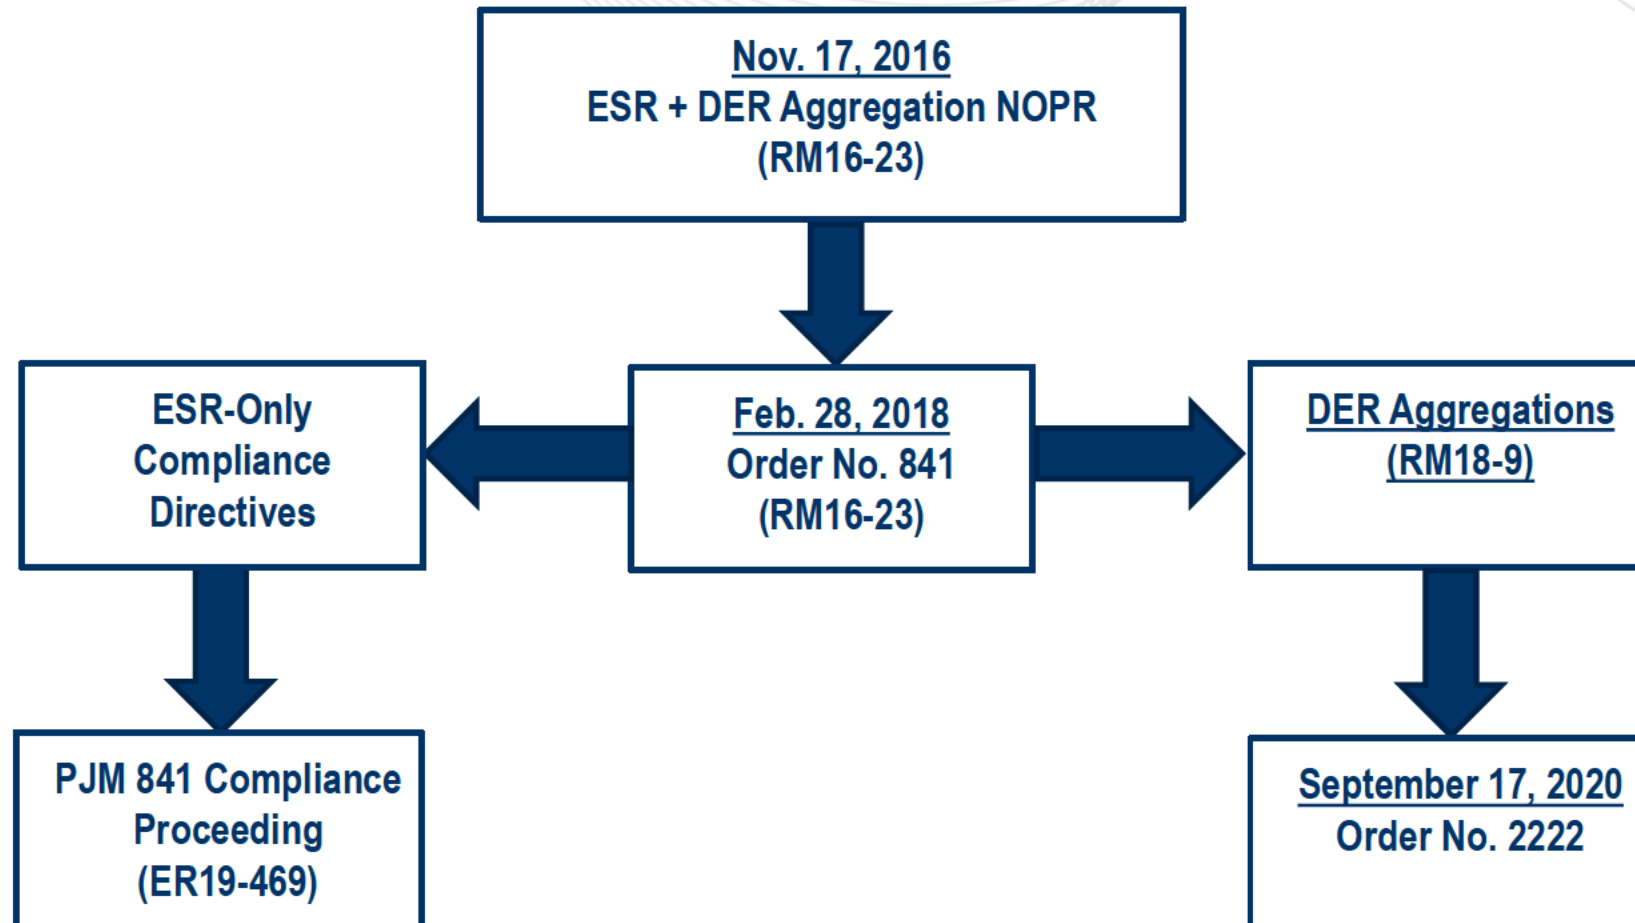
Nov. 17, 2016
ESR + DER Aggregation NOPR
(RM16-23)

ESR-Only Compliance Directives

Feb. 28, 2018
Order No. 841
(RM16-23)

DER Aggregations
(RM18-9)

PJM 841 Compliance Proceeding
(ER19-469)

September 17, 2020
Order No. 2222